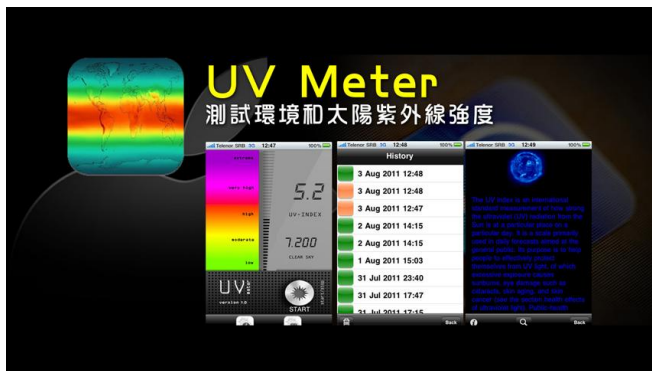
UV Meter
測試環境和太陽紫外線強度

Telenor SRB 3G 12:47 100%
extreme
very high
high
moderate
low
5.2
UV-INDEX
7.200
CLEAR SKY
UV
version 1.2
START

Telenor SRB 3G 12:48 100%
History
3 Aug 2011 12:48
3 Aug 2011 12:48
3 Aug 2011 12:47
2 Aug 2011 14:15
2 Aug 2011 14:15
1 Aug 2011 15:03
31 Jul 2011 23:40
31 Jul 2011 17:47
Back

Telenor SRB 3G 12:49 100%
The UV Index is an international standard measurement of how strong the ultraviolet (UV) radiation from the Sun is at a particular place on a particular day. It is a scale primarily used in daily forecasts aimed at the general public. Its purpose is to help people to effectively protect themselves from UV light, of which excessive exposure causes sunburns, eye damage such as cataracts, skin aging, and skin cancer (see the section health effects of ultraviolet light). Public health
Back